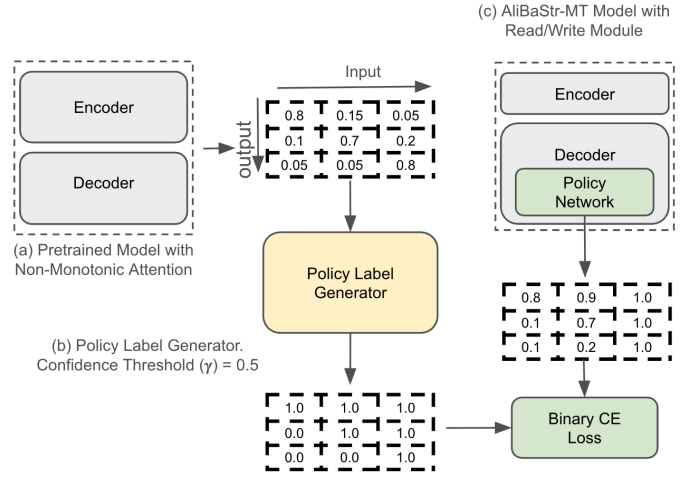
(c) AliBaStr-MT Model with Read/Write Module

Encoder

Decoder

(a) Pretrained Model with Non-Monotonic Attention

Input

output

| 0.8 | 0.15 | 0.05 |
|---|---|---|
| 0.1 | 0.7 | 0.2 |
| 0.05 | 0.05 | 0.8 |

Encoder

Decoder

Policy Network

Policy Label Generator

(b) Policy Label Generator. Confidence Threshold (γ) = 0.5

| 0.8 | 0.9 | 1.0 |
|---|---|---|
| 0.1 | 0.7 | 1.0 |
| 0.1 | 0.2 | 1.0 |

| 1.0 | 1.0 | 1.0 |
|---|---|---|
| 0.0 | 1.0 | 1.0 |
| 0.0 | 0.0 | 1.0 |

Binary CE Loss